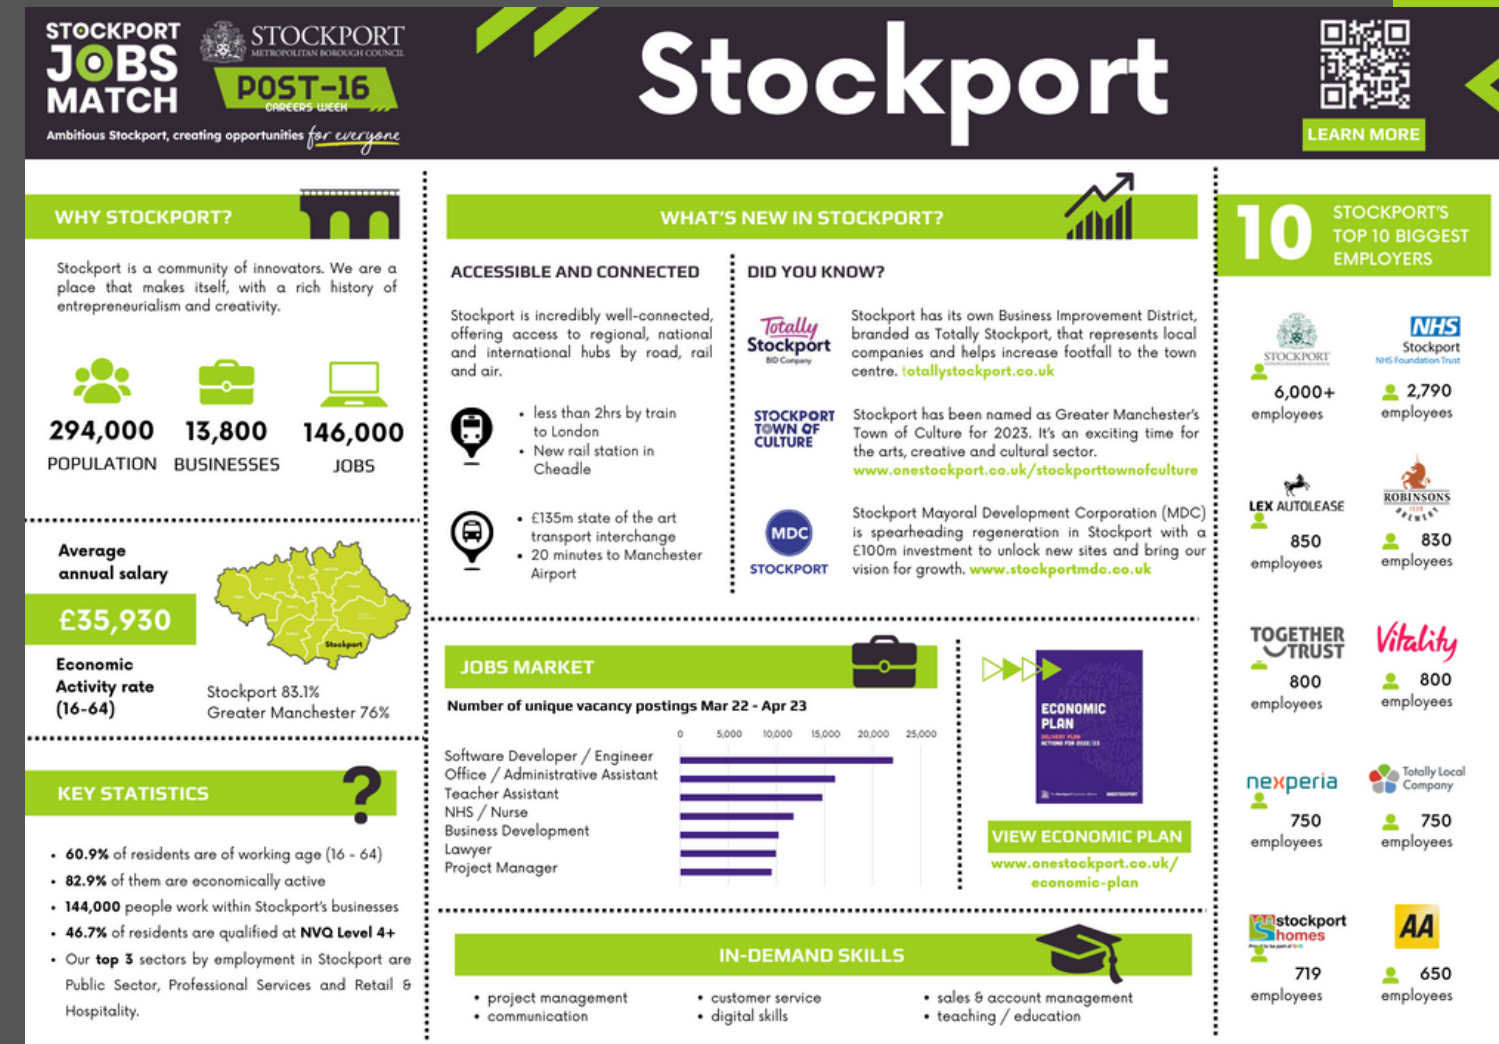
STOCKPORT JOBS MATCH
Ambitious Stockport, creating opportunities for everyone

STOCKPORT
METROPOLITAN BOROUGH COUNCIL
POST-16
CAREERS WEEK

Stockport

LEARN MORE

WHY STOCKPORT?

Stockport is a community of innovators. We are a place that makes itself, with a rich history of entrepreneurialism and creativity.

294,000
POPULATION
13,800
BUSINESSES
146,000
JOBS

Average annual salary
£35,930

Stockport

Economic Activity rate (16-64)
Stockport 83.1%
Greater Manchester 76%

KEY STATISTICS

• 60.9% of residents are of working age (16 - 64)
• 82.9% of them are economically active
• 144,000 people work within Stockport's businesses
• 46.7% of residents are qualified at NVQ Level 4+
• Our top 3 sectors by employment in Stockport are Public Sector, Professional Services and Retail & Hospitality.

WHAT'S NEW IN STOCKPORT?

ACCESSIBLE AND CONNECTED

Stockport is incredibly well-connected, offering access to regional, national and international hubs by road, rail and air.

• less than 2hrs by train to London
• New rail station in Cheadle

• £135m state of the art transport interchange
• 20 minutes to Manchester Airport

DID YOU KNOW?

Totally Stockport
BID Company

Stockport has its own Business Improvement District, branded as Totally Stockport, that represents local companies and helps increase footfall to the town centre. totallystockport.co.uk

STOCKPORT TOWN OF CULTURE

Stockport has been named as Greater Manchester's Town of Culture for 2023. It's an exciting time for the arts, creative and cultural sector. www.onestockport.co.uk/stockporttownofculture

MDC
STOCKPORT

Stockport Mayoral Development Corporation (MDC) is spearheading regeneration in Stockport with a £100m investment to unlock new sites and bring our vision for growth. www.stockportmdc.co.uk

JOBS MARKET

Number of unique vacancy postings Mar 22 - Apr 23

0 5,000 10,000 15,000 20,000 25,000

Software Developer / Engineer
Office / Administrative Assistant
Teacher Assistant
NHS / Nurse
Business Development
Lawyer
Project Manager

ECONOMIC PLAN
DELIVERY PLAN
ACTIONS FOR 2022/23

VIEW ECONOMIC PLAN
www.onestockport.co.uk/economic-plan

IN-DEMAND SKILLS

• project management
• communication
• customer service
• digital skills
• sales & account management
• teaching / education

10
STOCKPORT'S TOP 10 BIGGEST EMPLOYERS

STOCKPORT
6,000+ employees

NHS
Stockport
NHS Foundation Trust
2,790 employees

LEX AUTOLEASE
850 employees

ROBINSONS
BREWERY
830 employees

TOGETHER TRUST
800 employees

Vitality
800 employees

nexperia
750 employees

Totally Local Company
750 employees

stockport homes
719 employees

AA
650 employees